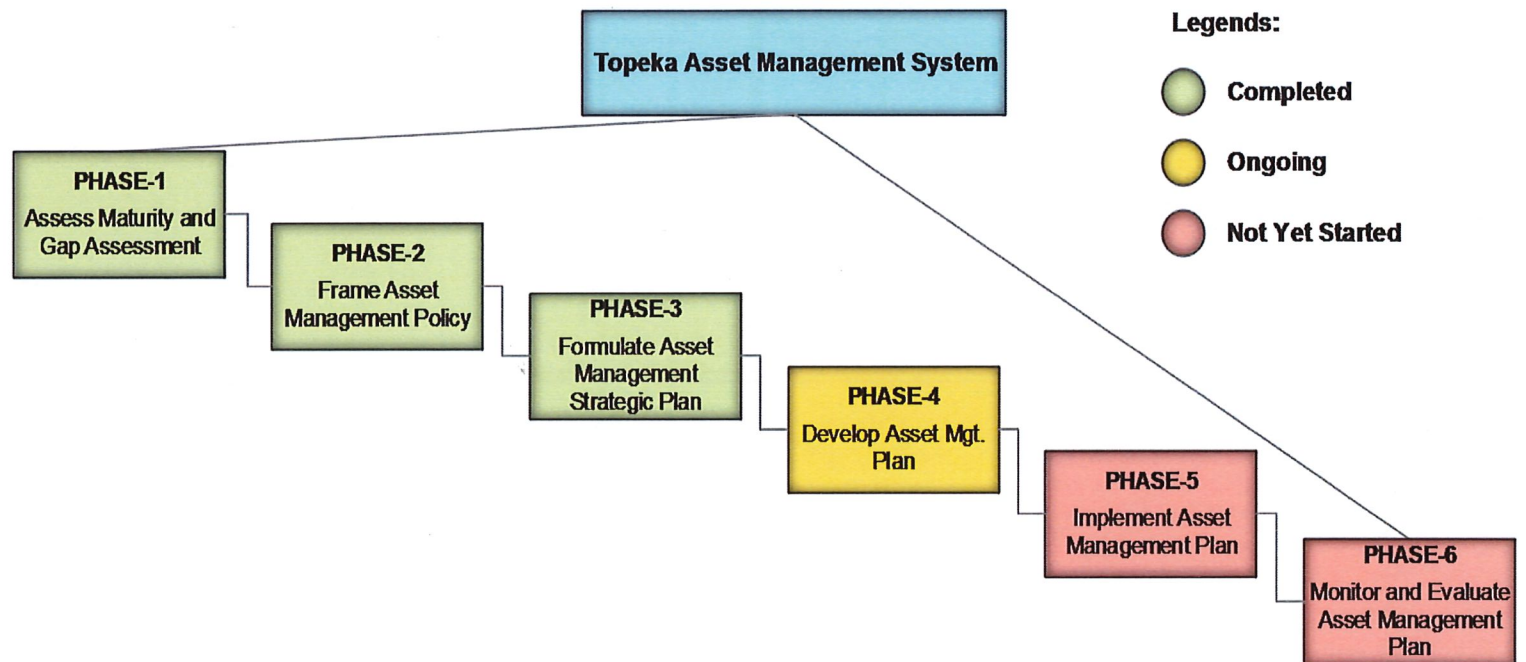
Topeka Asset Management System

Legends:

Completed

Ongoing

Not Yet Started

PHASE-1
Assess Maturity and Gap Assessment

PHASE-2
Frame Asset Management Policy

PHASE-3
Formulate Asset Management Strategic Plan

PHASE-4
Develop Asset Mgt. Plan

PHASE-5
Implement Asset Management Plan

PHASE-6
Monitor and Evaluate Asset Management Plan